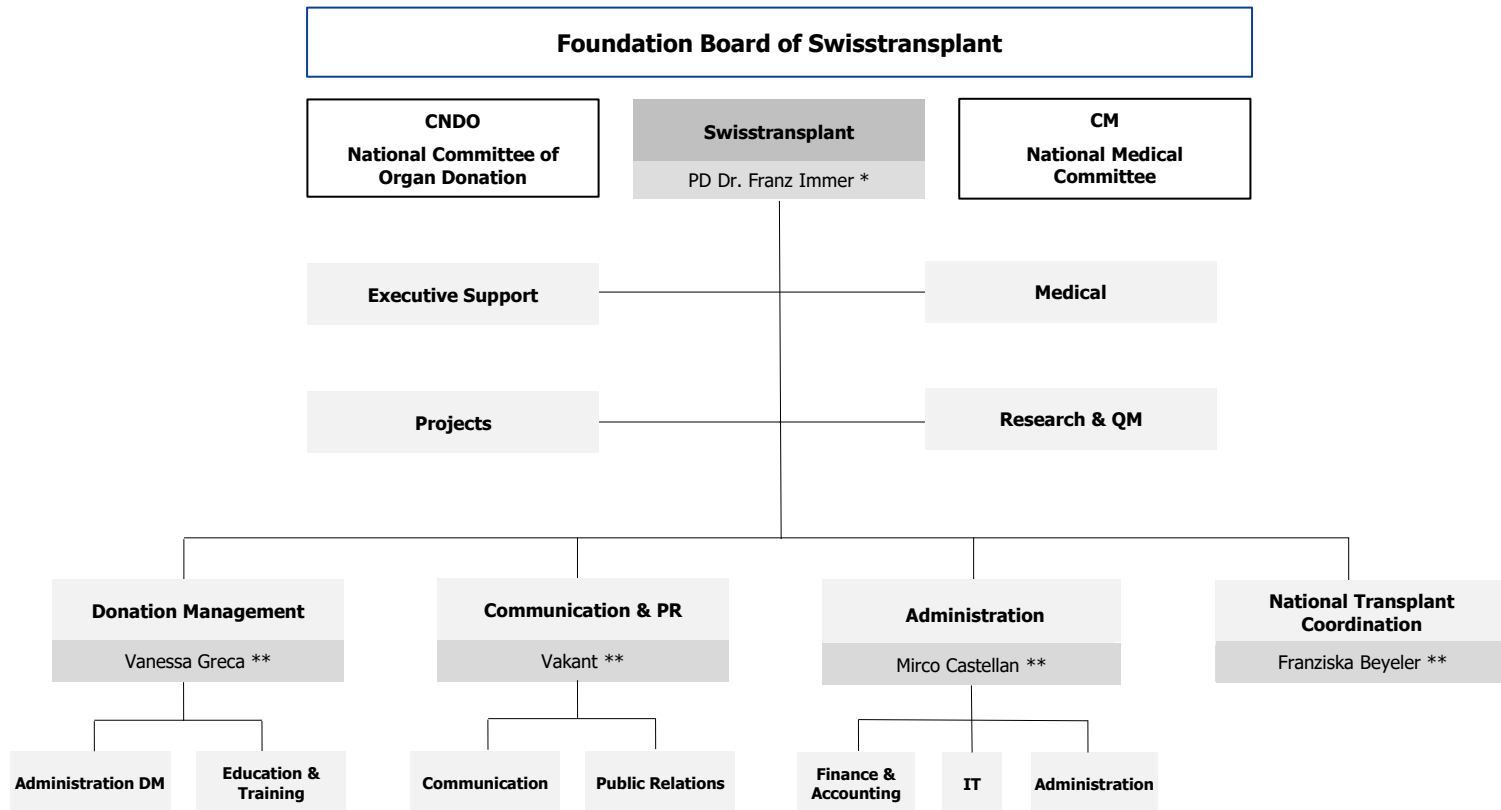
Foundation Board of Swisstransplant

CNDO
National Committee of Organ Donation

Swisstransplant
PD Dr. Franz Immer *

CM
National Medical Committee

Executive Support

Medical

Projects

Research & QM

Donation Management
Vanessa Greca **

Communication & PR
Vakant **

Administration
Mirco Castellan **

National Transplant Coordination
Franziska Beyeler **

Administration DM

Education & Training

Communication

Public Relations

Finance & Accounting

IT

Administration